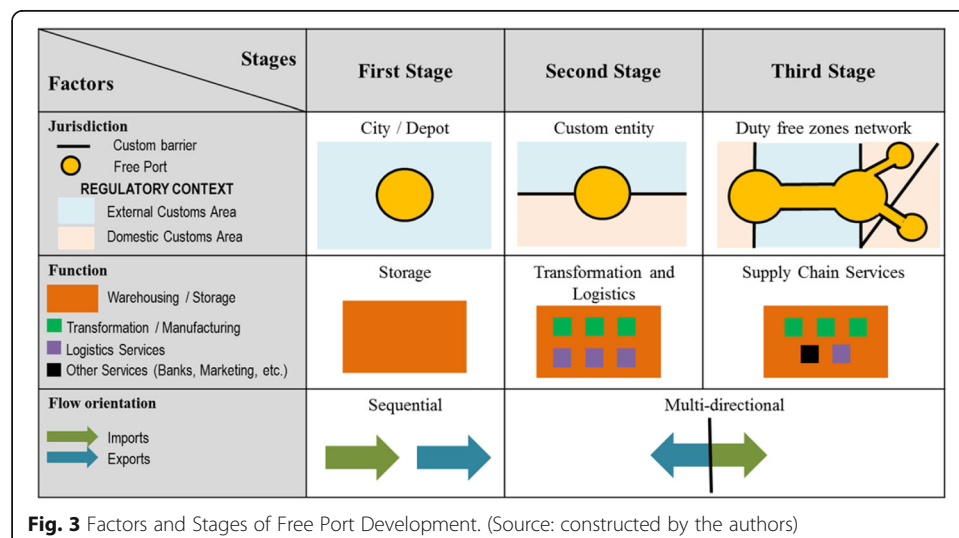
| Stages / Factors | First Stage | Second Stage | Third Stage |
|---|---|---|---|
| **Jurisdiction** Custom barrier; Free Port; REGULATORY CONTEXT; External Customs Area; Domestic Customs Area | City / Depot | Custom entity | Duty free zones network |
| **Function** Warehousing / Storage; Transformation / Manufacturing; Logistics Services; Other Services (Banks, Marketing, etc.) | Storage | Transformation and Logistics | Supply Chain Services |
| **Flow orientation** Imports; Exports | Sequential | Multi-directional | |

**Fig. 3** Factors and Stages of Free Port Development. (Source: constructed by the authors)